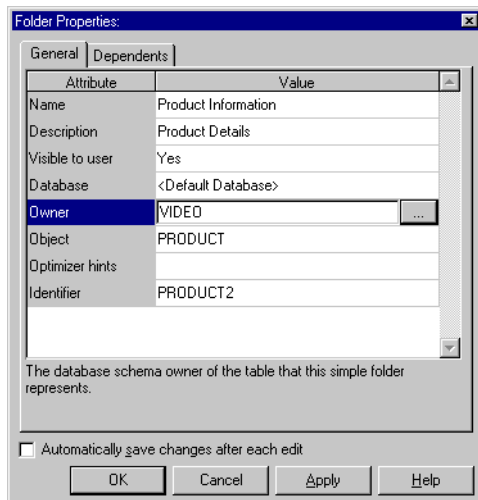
Folder Properties:

General | Dependents

| Attribute | Value |
|---|---|
| Name | Product Information |
| Description | Product Details |
| Visible to user | Yes |
| Database | <Default Database> |
| Owner | VIDEO ... |
| Object | PRODUCT |
| Optimizer hints | |
| Identifier | PRODUCT2 |

The database schema owner of the table that this simple folder represents.

Automatically save changes after each edit

OK Cancel Apply Help